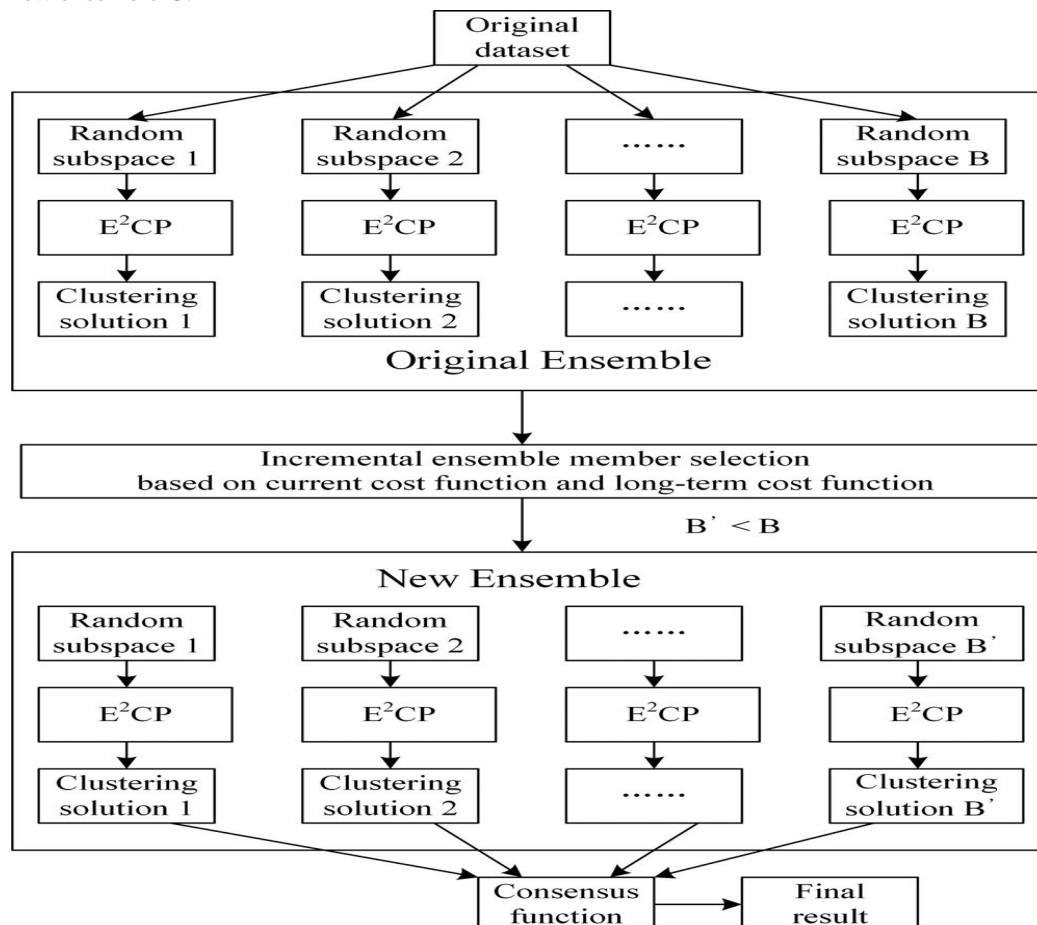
Original dataset

Random subspace 1

Random subspace 2

......

Random subspace B

$E^2CP$

$E^2CP$

$E^2CP$

$E^2CP$

Clustering solution 1

Clustering solution 2

......

Clustering solution B

Original Ensemble

Incremental ensemble member selection based on current cost function and long-term cost function

$B' < B$

New Ensemble

Random subspace 1

Random subspace 2

......

Random subspace $B'$

$E^2CP$

$E^2CP$

$E^2CP$

$E^2CP$

Clustering solution 1

Clustering solution 2

......

Clustering solution $B'$

Consensus function

Final result